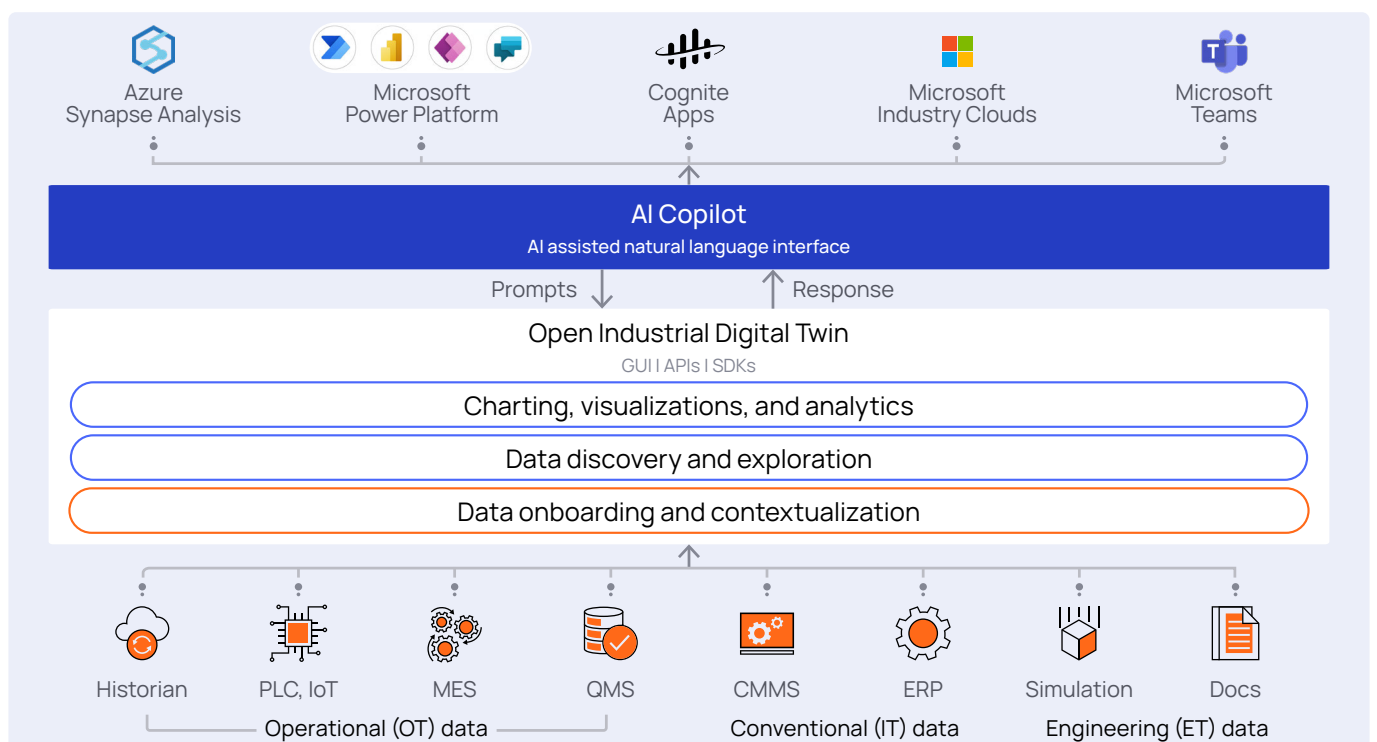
Azure Synapse Analysis

Microsoft Power Platform

Cognite Apps

Microsoft Industry Clouds

Microsoft Teams

AI Copilot

AI assisted natural language interface

Prompts

Response

Open Industrial Digital Twin

GUI I APIs I SDKs

Charting, visualizations, and analytics

Data discovery and exploration

Data onboarding and contextualization

Historian

PLC, IoT

MES

QMS

CMMS

ERP

Simulation

Docs

Operational (OT) data

Conventional (IT) data

Engineering (ET) data